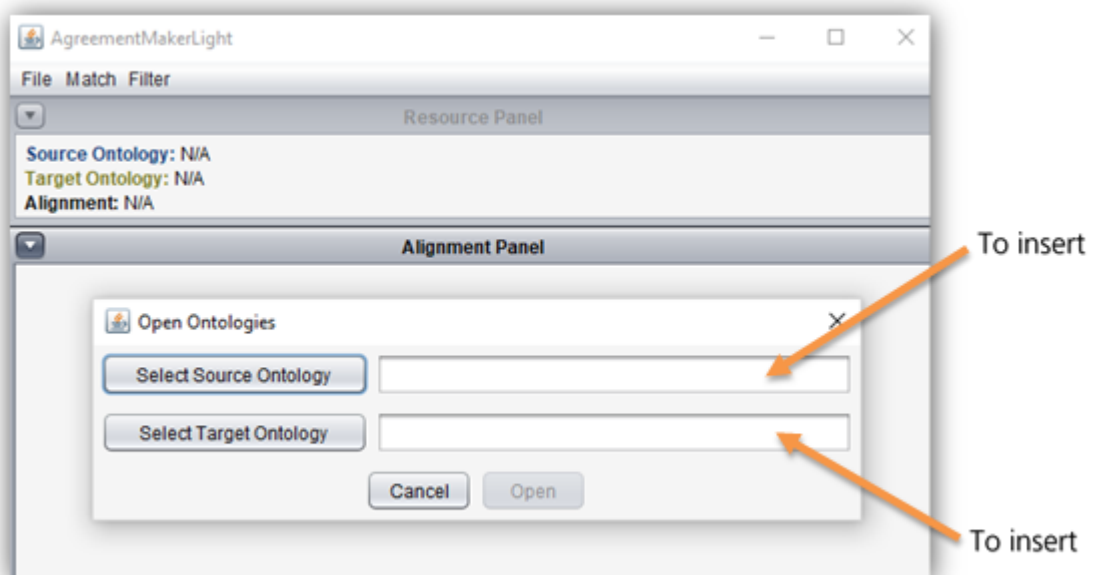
AgreementMakerLight

File Match Filter

Resource Panel

Source Ontology: N/A
Target Ontology: N/A
Alignment: N/A

Alignment Panel

To insert

Open Ontologies

Select Source Ontology

Select Target Ontology

Cancel Open

To insert